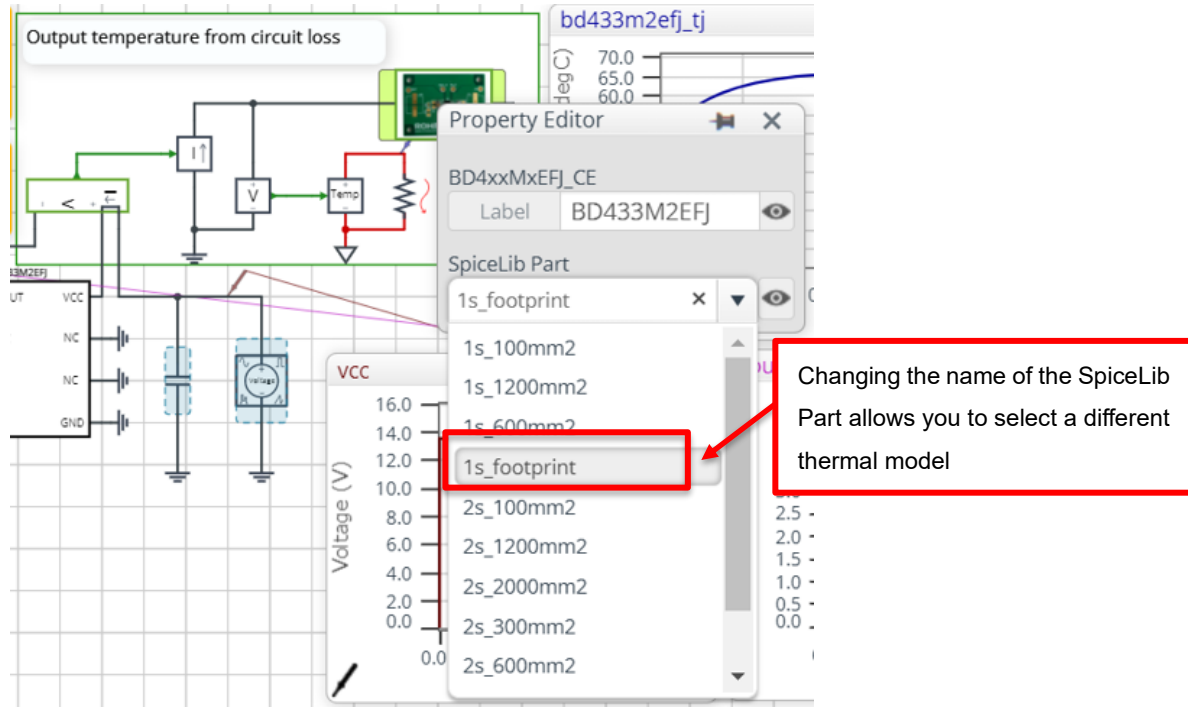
Output temperature from circuit loss

bd433m2efj_tj

deg C)

70.0
65.0
60.0

Property Editor

BD4xxMxEFJ_CE

Label BD433M2EFJ

SpiceLib Part

1s_footprint

1s_100mm2
1s_1200mm2
1s_600mm2
1s_footprint
2s_100mm2
2s_1200mm2
2s_2000mm2
2s_300mm2
2s_600mm2

Changing the name of the SpiceLib Part allows you to select a different thermal model

I
V
Temp

33M2EFJ
UT
VCC
NC
NC
GND

Voltage

VCC

16.0
14.0
12.0
10.0
8.0
6.0
4.0
2.0
0.0

Voltage (V)

0.0

2.5
2.0
1.5
1.0
0.5
0.0